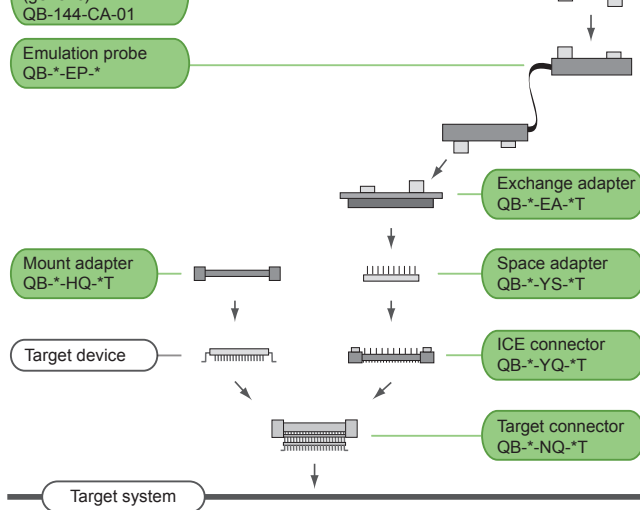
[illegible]
QB-144-CA-01

Emulation probe
QB-*-EP-*

Exchange adapter
QB-*-EA-*T

Mount adapter
QB-*-HQ-*T

Space adapter
QB-*-YS-*T

Target device

ICE connector
QB-*-YQ-*T

Target connector
QB-*-NQ-*T

Target system